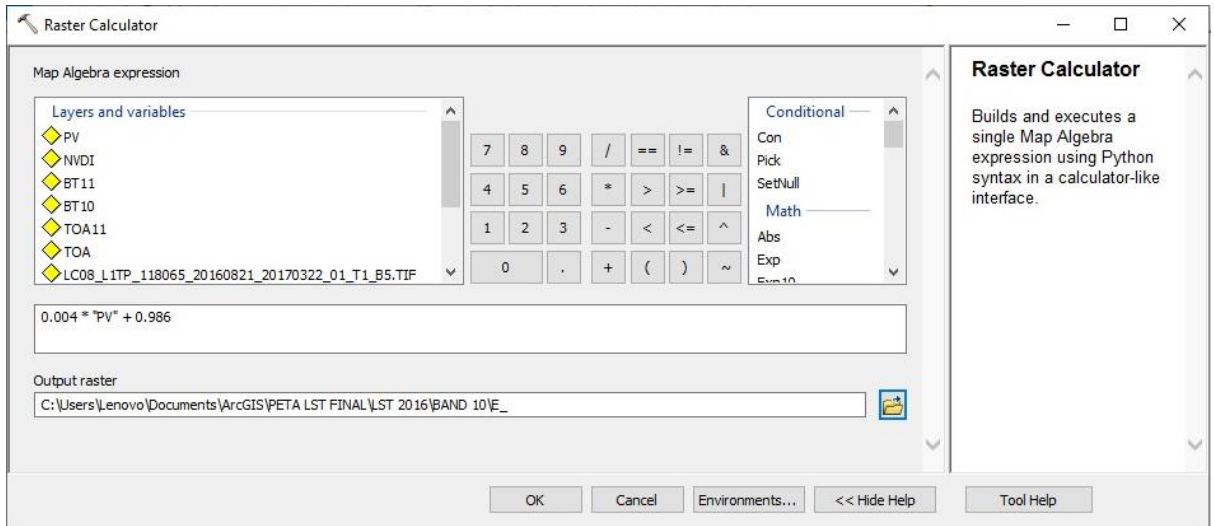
Raster Calculator

Map Algebra expression

Layers and variables
PV
NVDI
BT11
BT10
TOA11
TOA
LC08_L1TP_118065_20160821_20170322_01_T1_B5.TIF

| 7 | 8 | 9 | / | == | != | & |
|---|---|---|---|---|---|---|
| 4 | 5 | 6 | * | > | >= | \| |
| 1 | 2 | 3 | - | < | <= | ^ |
| 0 | | . | + | ( | ) | ~ |

Conditional
Con
Pick
SetNull
Math
Abs
Exp
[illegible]

0.004 * "PV" + 0.986

Output raster
C:\Users\Lenovo\Documents\ArcGIS\PETA LST FINAL\LST 2016\BAND 10\E_

OK Cancel Environments... << Hide Help Tool Help

Raster Calculator

Builds and executes a single Map Algebra expression using Python syntax in a calculator-like interface.